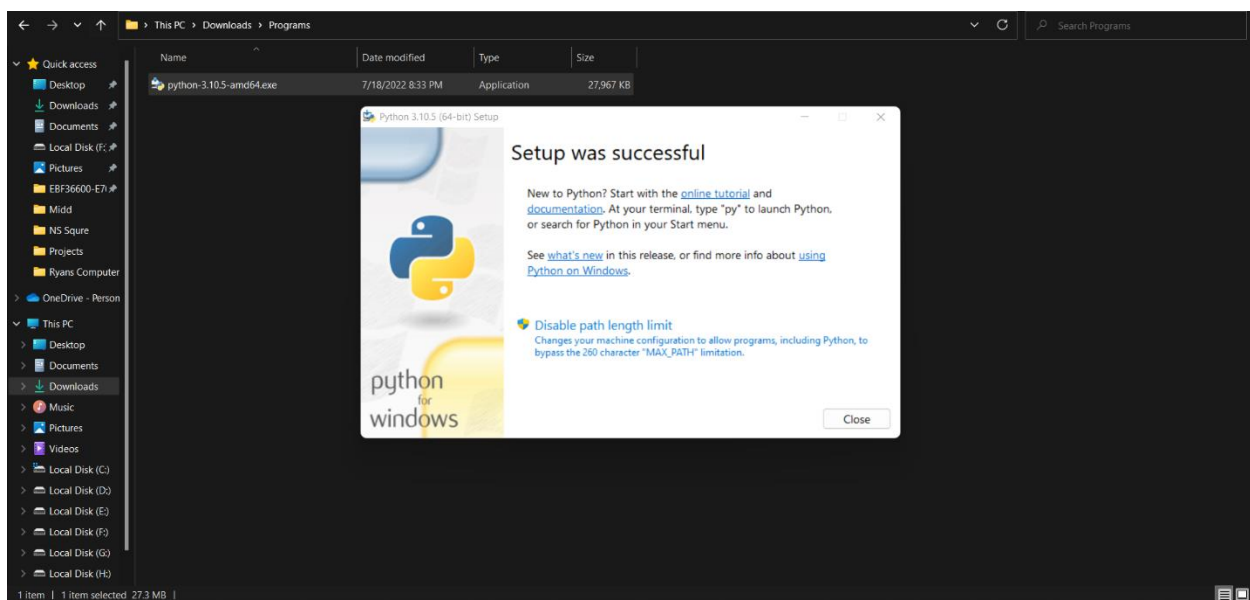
This PC > Downloads > Programs

Search Programs

Quick access
Desktop
Downloads
Documents
Local Disk (F:
Pictures
EBF36600-E7(
Midd
NS Squre
Projects
Ryans Computer
OneDrive - Person
This PC
Desktop
Documents
Downloads
Music
Pictures
Videos
Local Disk (C:)
Local Disk (D:)
Local Disk (E:)
Local Disk (F:)
Local Disk (G:)
Local Disk (H:)

| Name | Date modified | Type | Size |
|---|---|---|---|
| python-3.10.5-amd64.exe | 7/18/2022 8:33 PM | Application | 27,967 KB |

Python 3.10.5 (64-bit) Setup

Setup was successful

New to Python? Start with the online tutorial and documentation. At your terminal, type "py" to launch Python, or search for Python in your Start menu.

See what's new in this release, or find more info about using Python on Windows.

Disable path length limit
Changes your machine configuration to allow programs, including Python, to bypass the 260 character "MAX_PATH" limitation.

python
for
windows

Close

1 item | 1 item selected 27.3 MB |